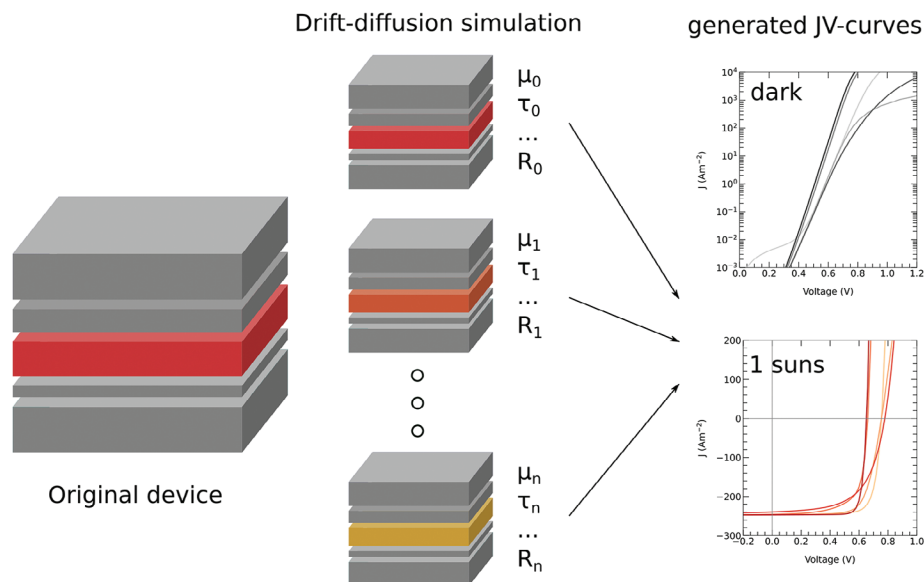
Drift-diffusion simulation

generated JV-curves

Original device

$\mu_0$
$\tau_0$
...
$R_0$

$\mu_1$
$\tau_1$
...
$R_1$

$\mu_n$
$\tau_n$
...
$R_n$

dark

$10^4$
$10^3$
$10^2$
$10^1$
$10^0$
$10^{-1}$
$10^{-2}$
$10^{-3}$

J (Am$^{-2}$)

0.0 0.2 0.4 0.6 0.8 1.0 1.2

Voltage (V)

1 suns

200
100
0
−100
−200
−300

J (Am$^{-2}$)

−0.2 0.0 0.2 0.4 0.6 0.8 1.0

Voltage (V)